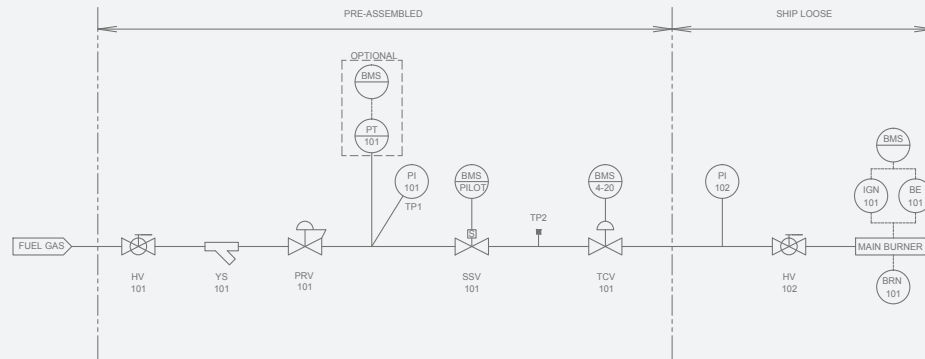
PRE-ASSEMBLED

SHIP LOOSE

OPTIONAL

BMS

PT
101

PI
101
TP1

BMS
PILOT

S

TP2

BMS
4-20

PI
102

BMS

IGN
101

BE
101

FUEL GAS

HV
101

YS
101

PRV
101

SSV
101

TCV
101

HV
102

MAIN BURNER

BRN
101